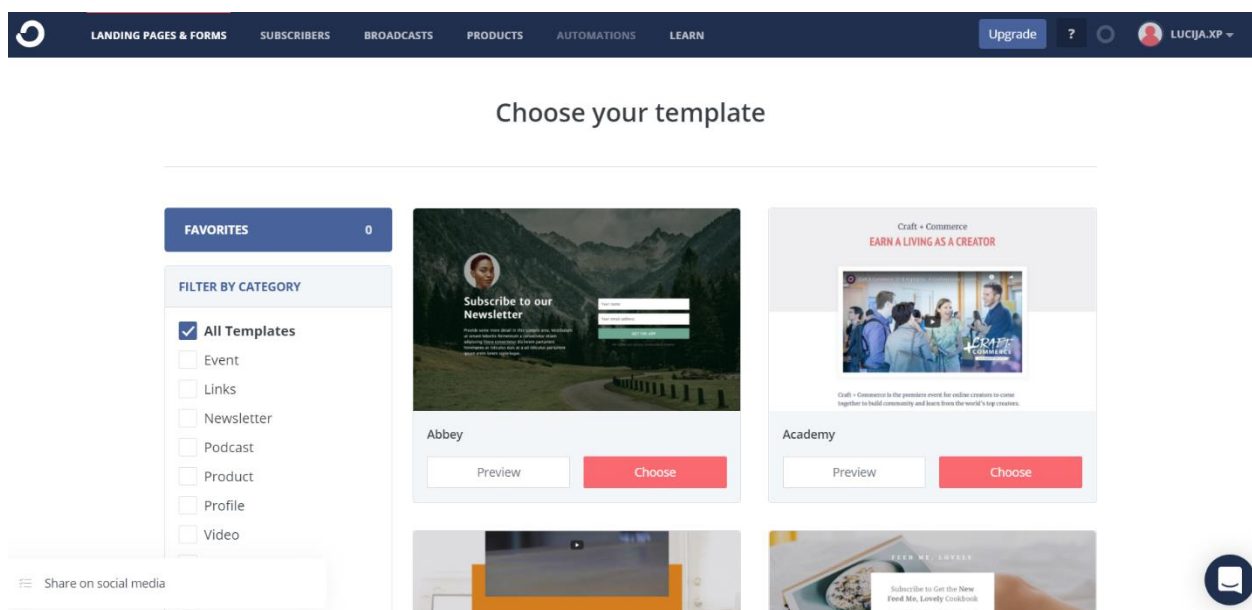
LANDING PAGES & FORMS SUBSCRIBERS BROADCASTS PRODUCTS AUTOMATIONS LEARN

Upgrade ? LUCIJA.XP

Choose your template

FAVORITES 0

FILTER BY CATEGORY

All Templates
Event
Links
Newsletter
Podcast
Product
Profile
Video

Share on social media

Subscribe to our Newsletter

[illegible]

Your name
Your email address
GET THE GIFT

Abbey

Preview Choose

Craft + Commerce
EARN A LIVING AS A CREATOR

CRAFT COMMERCE

Craft + Commerce is the premiere event for online creators to come together to build community and learn from the world's top creators.

Academy

Preview Choose

FEED ME, LOVELY

Subscribe to Get the New Feed Me, Lovely Cookbook